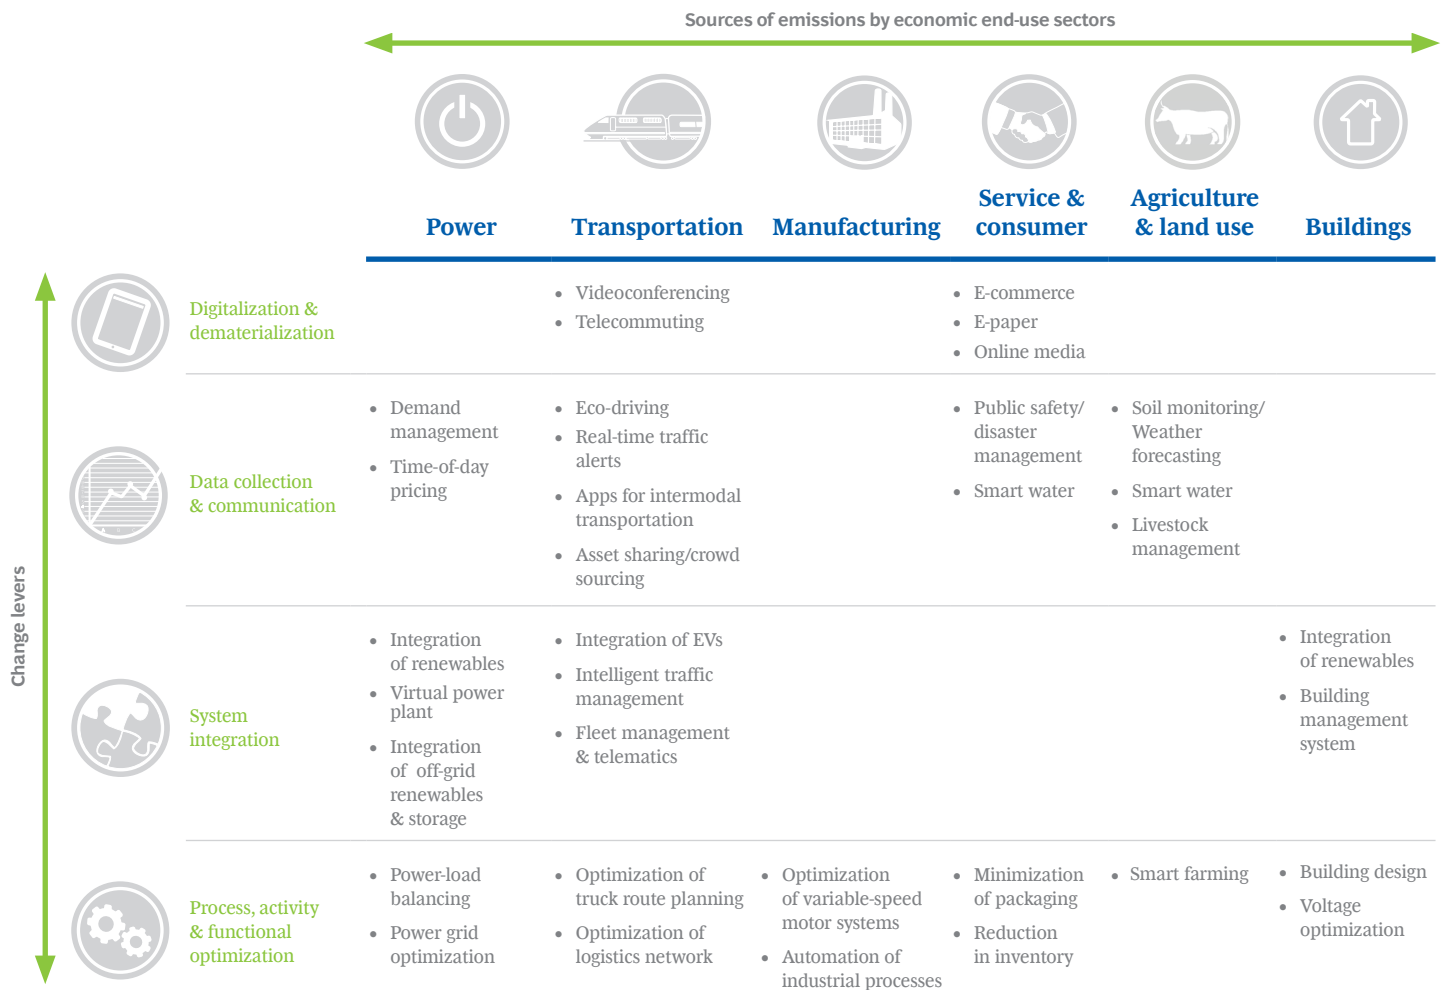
Sources of emissions by economic end-use sectors

| | Power | Transportation | Manufacturing | Service & consumer | Agriculture & land use | Buildings |
|---|---|---|---|---|---|---|
| Digitalization & dematerialization | | • Videoconferencing • Telecommuting | | • E-commerce • E-paper • Online media | | |
| Data collection & communication | • Demand management • Time-of-day pricing | • Eco-driving • Real-time traffic alerts • Apps for intermodal transportation • Asset sharing/crowd sourcing | | • Public safety/ disaster management • Smart water | • Soil monitoring/ Weather forecasting • Smart water • Livestock management | |
| System integration | • Integration of renewables • Virtual power plant • Integration of off-grid renewables & storage | • Integration of EVs • Intelligent traffic management • Fleet management & telematics | | | | • Integration of renewables • Building management system |
| Process, activity & functional optimization | • Power-load balancing • Power grid optimization | • Optimization of truck route planning • Optimization of logistics network | • Optimization of variable-speed motor systems • Automation of industrial processes | • Minimization of packaging • Reduction in inventory | • Smart farming | • Building design • Voltage optimization |

Change levers